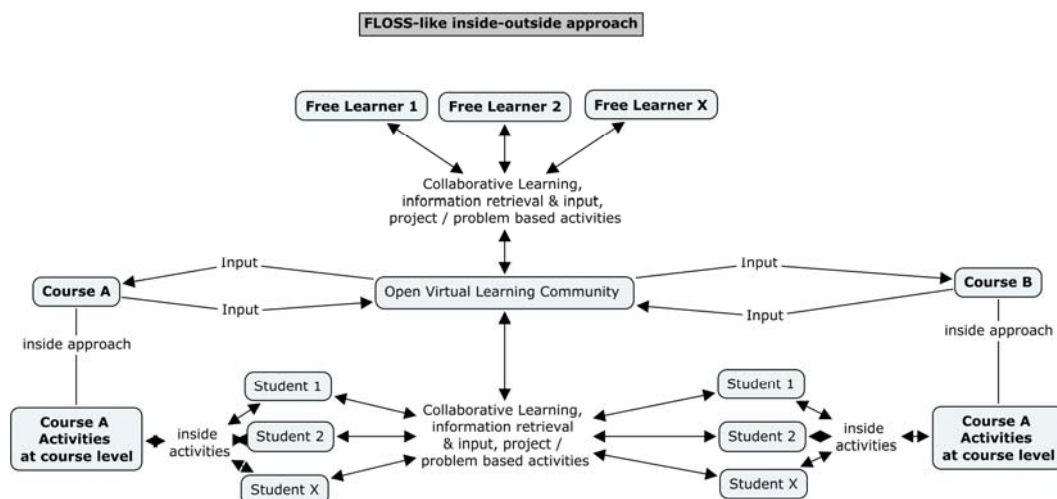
FLOSS-like inside-outside approach

Free Learner 1

Free Learner 2

Free Learner X

Collaborative Learning, information retrieval & input, project / problem based activities

Input

Input

Course A

Input

Input

Course B

Open Virtual Learning Community

inside approach

inside approach

Student 1

Student 1

Collaborative Learning, information retrieval & input, project / problem based activities

Course A Activities at course level

inside activities

Student 2

Student 2

inside activities

Course A Activities at course level

Student X

Student X